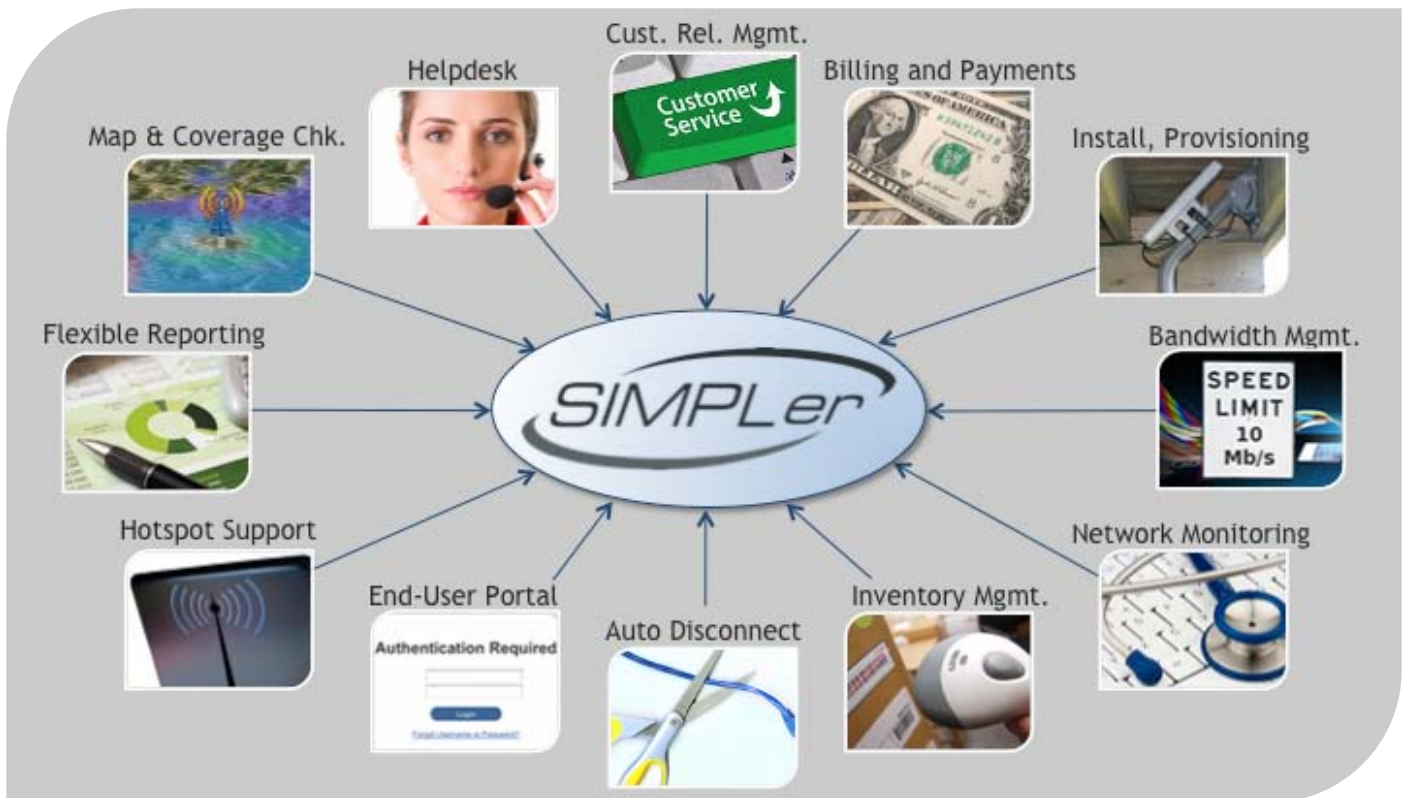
Cust. Rel. Mgmt.

Customer Service

Helpdesk

Billing and Payments

Map & Coverage Chk.

Install, Provisioning

Flexible Reporting

SIMPLer

Bandwidth Mgmt.

SPEED LIMIT 10 Mb/s

Hotspot Support

Network Monitoring

End-User Portal

Authentication Required

Login

Forgot Username or Password?

Auto Disconnect

Inventory Mgmt.